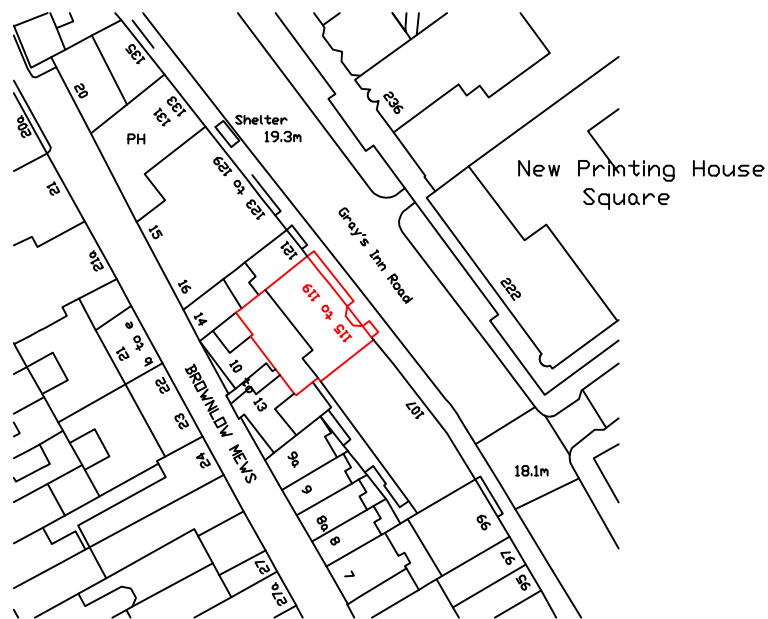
135
20
20a
133
131
PH
Shelter
19.3m
236
New Printing House Square
21
129 to 123
Gray's Inn Road
15
121
21a
115 to 119
222
16
14
21 b to e
22
BROWNLOW MEWS
10 to 13
107
23
24
9a
18.1m
9
99
8a
8
7
97
95
27
27a